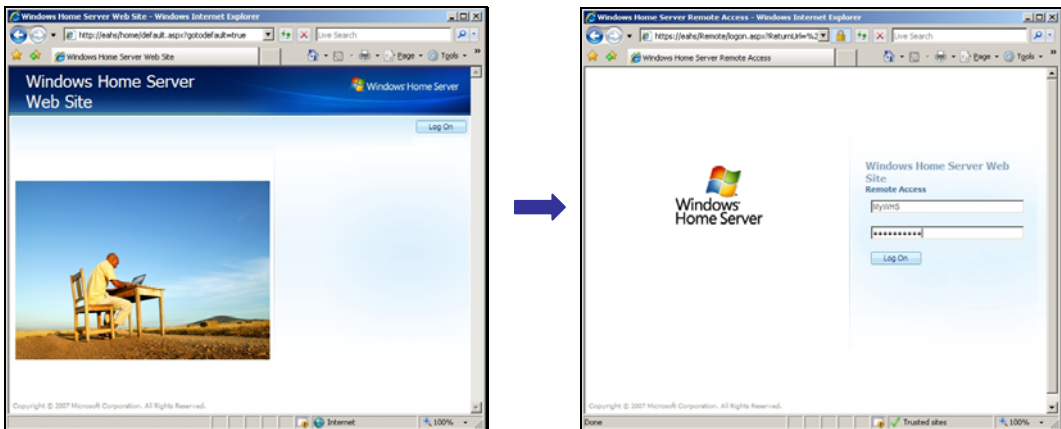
Windows Home Server Web Site - Windows Internet Explorer
http://eahs/home/default.aspx?gotodefault=true
Live Search
Windows Home Server Web Site
Page
Tools
Windows Home Server Web Site
Windows Home Server
Log On
Copyright © 2007 Microsoft Corporation. All Rights Reserved.
Internet
100%

Windows Home Server Remote Access - Windows Internet Explorer
https://eahs/Remote/logon.aspx?ReturnUrl=%2
Live Search
Windows Home Server Remote Access
Page
Tools
Windows Home Server
Windows Home Server Web Site
Remote Access
MyWHS
••••••••••
Log On
Copyright © 2007 Microsoft Corporation. All Rights Reserved.
Done
Trusted sites
100%